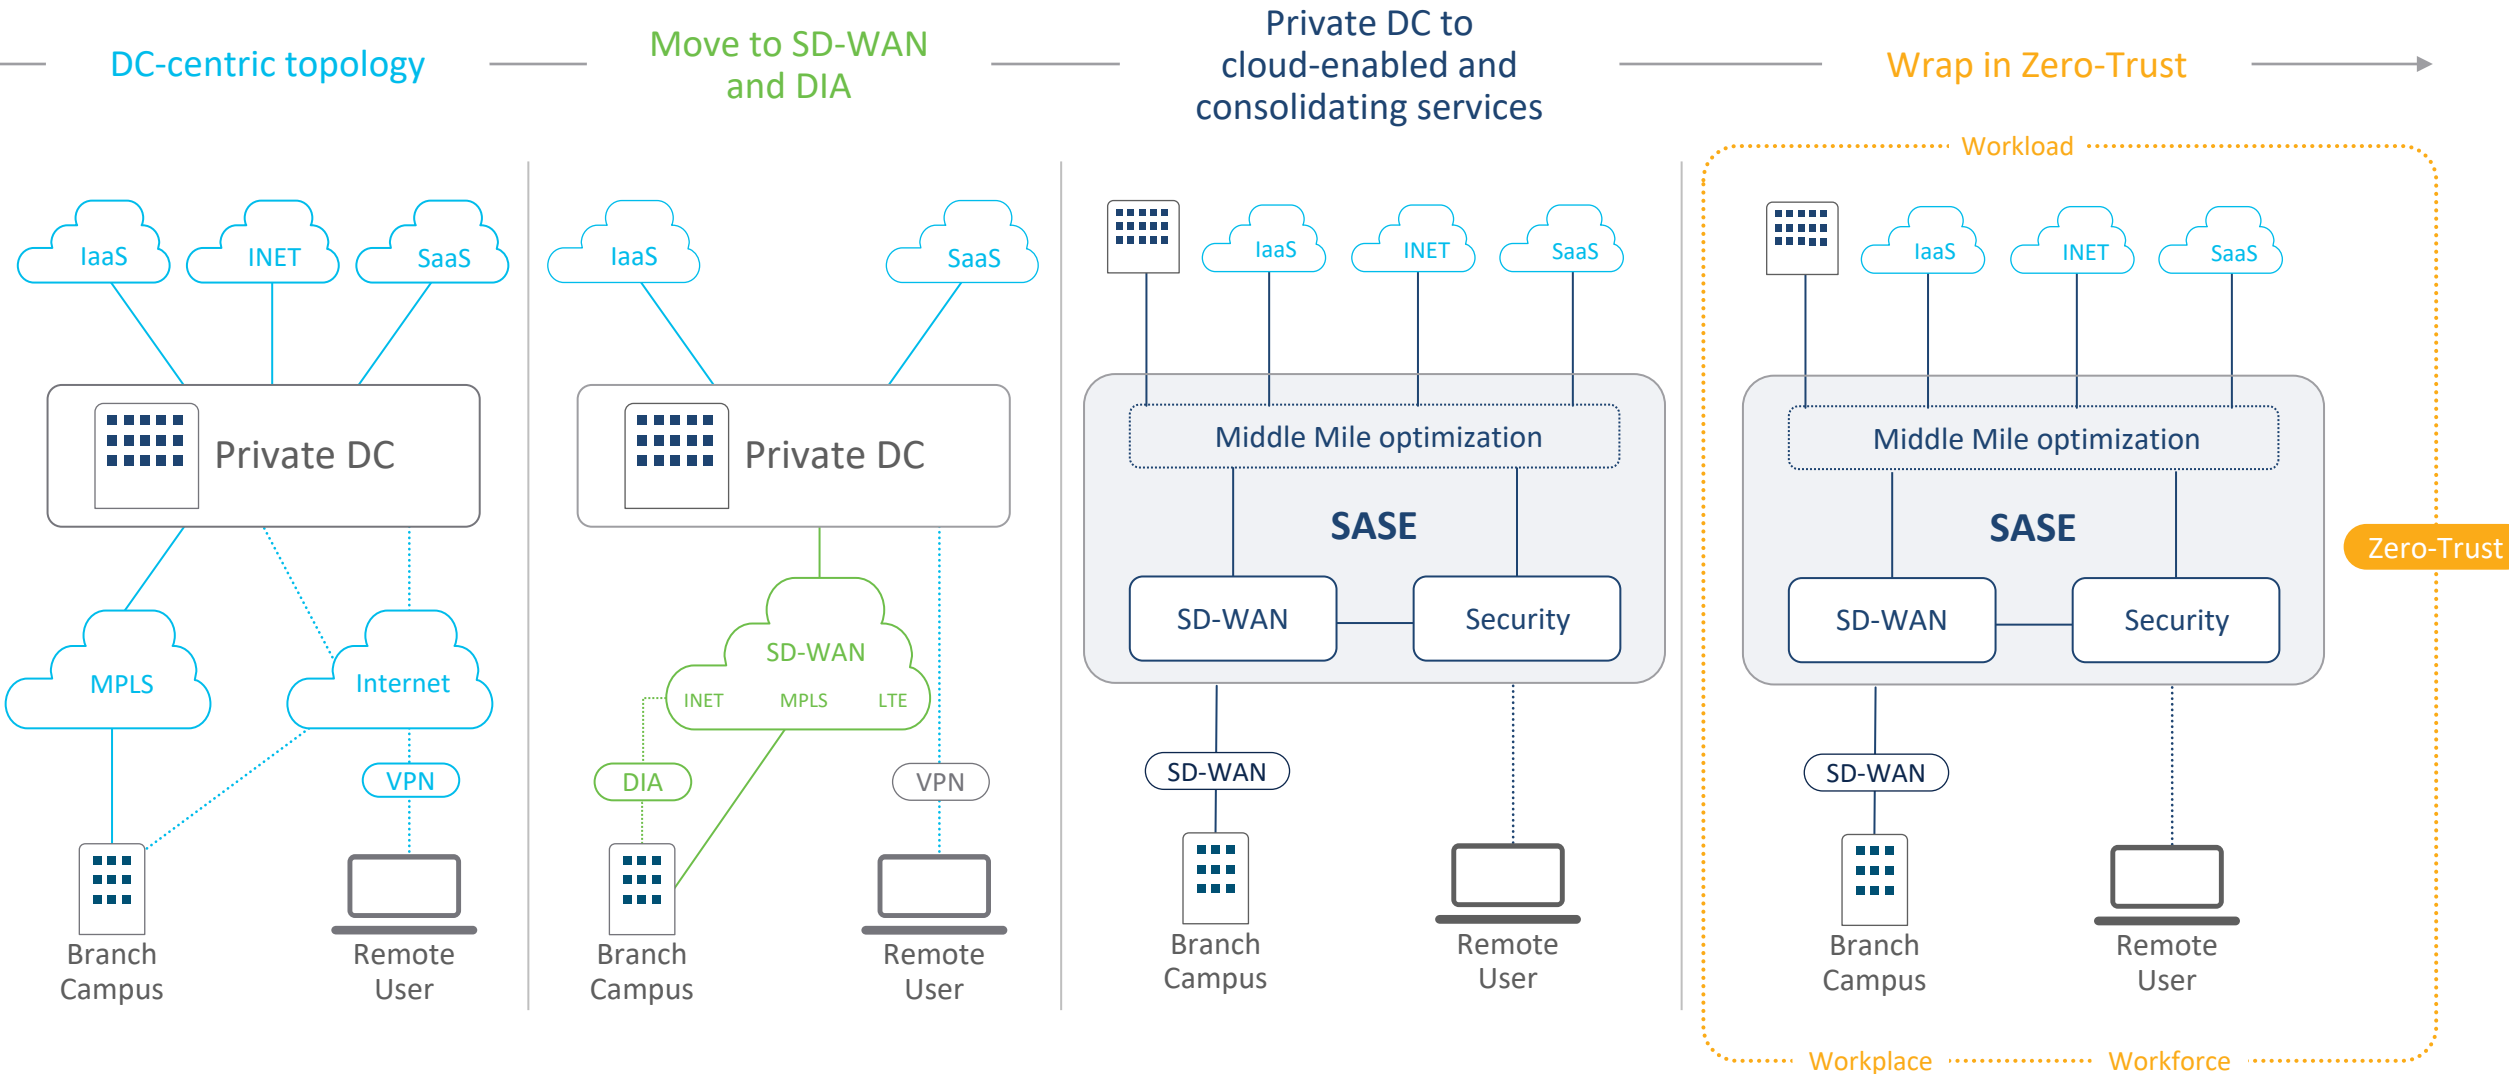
DC-centric topology

Move to SD-WAN and DIA

Private DC to cloud-enabled and consolidating services

Wrap in Zero-Trust

IaaS
INET
SaaS
Private DC
MPLS
Internet
VPN
Branch Campus
Remote User

IaaS
SaaS
Private DC
SD-WAN
INET
MPLS
LTE
DIA
VPN
Branch Campus
Remote User

IaaS
INET
SaaS
Middle Mile optimization
SASE
SD-WAN
Security
SD-WAN
Branch Campus
Remote User

Workload
IaaS
INET
SaaS
Middle Mile optimization
SASE
SD-WAN
Security
Zero-Trust
SD-WAN
Branch Campus
Remote User
Workplace
Workforce